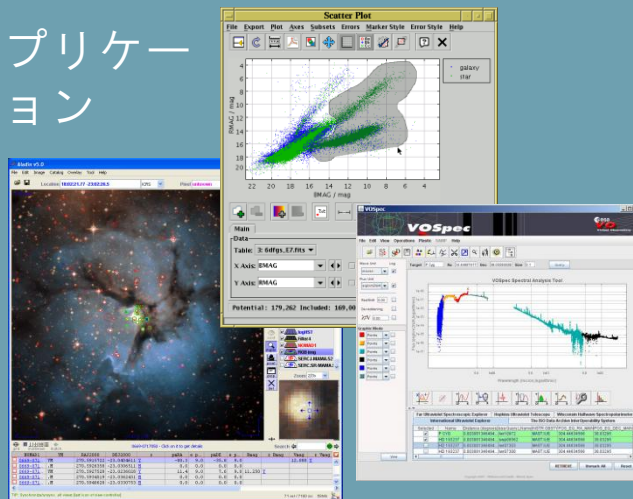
プリケー
ョン

Scatter Plot
File Export Plot Axes Subsets Errors Marker Style Error Style Help

4
6
8
10
12
14
16
18
RMAG / mag
22 20 18 16 14 12 10 8 6 4
BMAG / mag

galaxy
star

Main
Data
Table: 3: 6dfgs_E7.fits
X Axis: BMAG
Y Axis: RMAG

Potential: 179,262 Included: 169,0

Aladin v5.0
File Edit Image Catalog Overlay Tool Help
Location 18:02:21.77 -23:02:39.5
Pixel unknown

VOSpec
File Edit View Operations Plots Help
VOSpec Spectral Analysis Tool
Wavelength (micron) (logarithmic)

For Ultraviolet Spectroscopic Explorer
Hopkins Ultraviolet Telescope
International Ultraviolet Explorer

Retrieve
Remove All
Reset